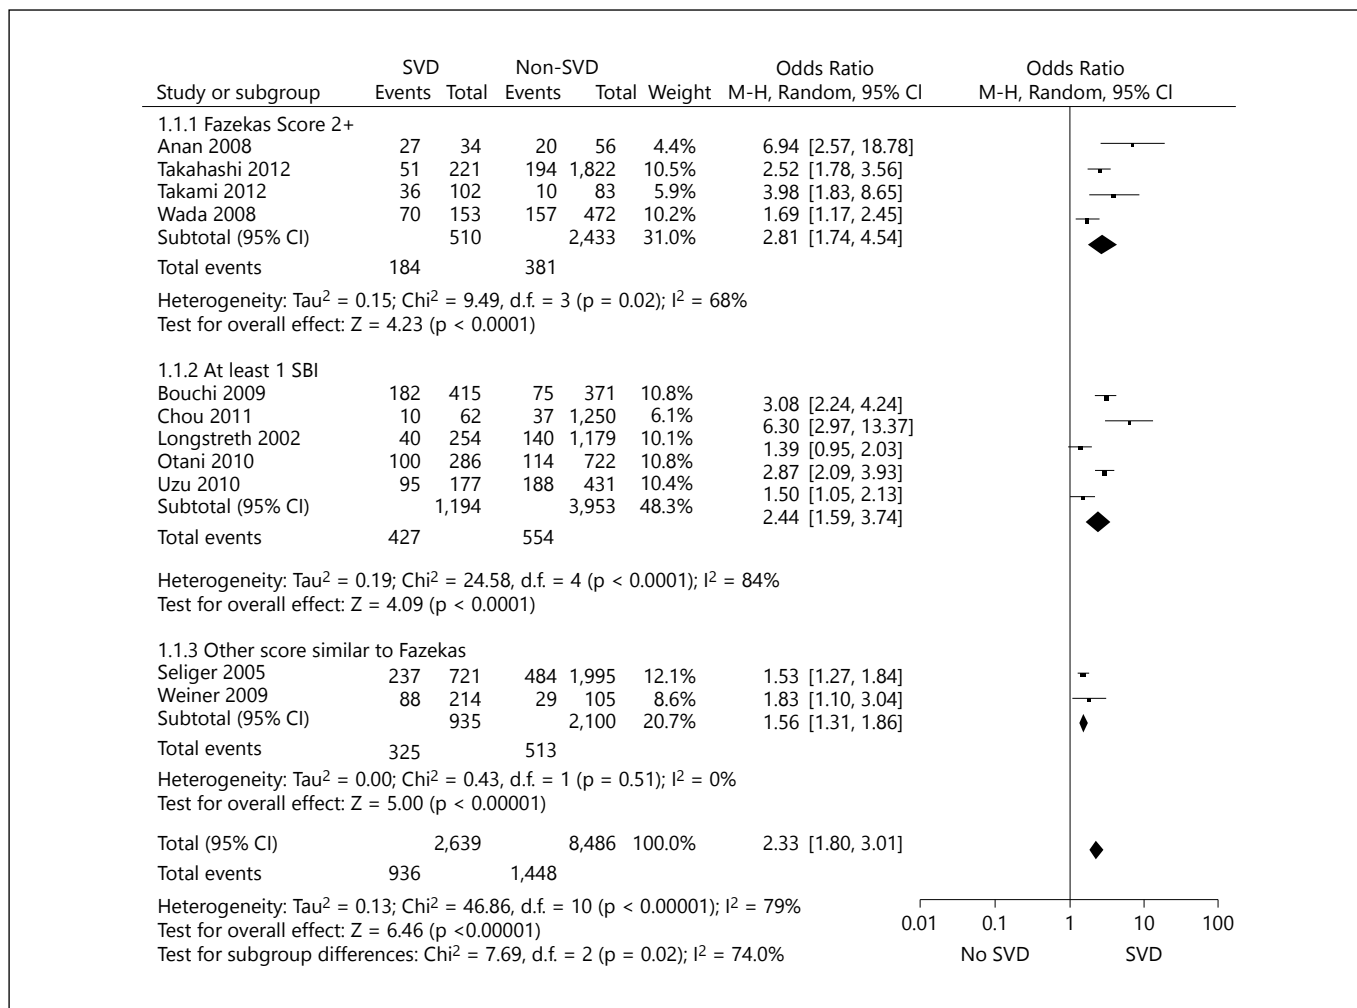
| Study or subgroup | SVD Events | SVD Total | Non-SVD Events | Non-SVD Total | Weight | Odds Ratio M-H, Random, 95% CI |
|---|---|---|---|---|---|---|
| 1.1.1 Fazekas Score 2+ | | | | | | |
| Anan 2008 | 27 | 34 | 20 | 56 | 4.4% | 6.94 [2.57, 18.78] |
| Takahashi 2012 | 51 | 221 | 194 | 1,822 | 10.5% | 2.52 [1.78, 3.56] |
| Takami 2012 | 36 | 102 | 10 | 83 | 5.9% | 3.98 [1.83, 8.65] |
| Wada 2008 | 70 | 153 | 157 | 472 | 10.2% | 1.69 [1.17, 2.45] |
| Subtotal (95% CI) | | 510 | | 2,433 | 31.0% | 2.81 [1.74, 4.54] |
| Total events | 184 | | 381 | | | |

Heterogeneity: Tau$^2$ = 0.15; Chi$^2$ = 9.49, d.f. = 3 (p = 0.02); I$^2$ = 68%
Test for overall effect: Z = 4.23 (p < 0.0001)

| Study or subgroup | SVD Events | SVD Total | Non-SVD Events | Non-SVD Total | Weight | Odds Ratio M-H, Random, 95% CI |
|---|---|---|---|---|---|---|
| 1.1.2 At least 1 SBI | | | | | | |
| Bouchi 2009 | 182 | 415 | 75 | 371 | 10.8% | 3.08 [2.24, 4.24] |
| Chou 2011 | 10 | 62 | 37 | 1,250 | 6.1% | 6.30 [2.97, 13.37] |
| Longstreth 2002 | 40 | 254 | 140 | 1,179 | 10.1% | 1.39 [0.95, 2.03] |
| Otani 2010 | 100 | 286 | 114 | 722 | 10.8% | 2.87 [2.09, 3.93] |
| Uzu 2010 | 95 | 177 | 188 | 431 | 10.4% | 1.50 [1.05, 2.13] |
| Subtotal (95% CI) | | 1,194 | | 3,953 | 48.3% | 2.44 [1.59, 3.74] |
| Total events | 427 | | 554 | | | |

Heterogeneity: Tau$^2$ = 0.19; Chi$^2$ = 24.58, d.f. = 4 (p < 0.0001); I$^2$ = 84%
Test for overall effect: Z = 4.09 (p < 0.0001)

| Study or subgroup | SVD Events | SVD Total | Non-SVD Events | Non-SVD Total | Weight | Odds Ratio M-H, Random, 95% CI |
|---|---|---|---|---|---|---|
| 1.1.3 Other score similar to Fazekas | | | | | | |
| Seliger 2005 | 237 | 721 | 484 | 1,995 | 12.1% | 1.53 [1.27, 1.84] |
| Weiner 2009 | 88 | 214 | 29 | 105 | 8.6% | 1.83 [1.10, 3.04] |
| Subtotal (95% CI) | | 935 | | 2,100 | 20.7% | 1.56 [1.31, 1.86] |
| Total events | 325 | | 513 | | | |

Heterogeneity: Tau$^2$ = 0.00; Chi$^2$ = 0.43, d.f. = 1 (p = 0.51); I$^2$ = 0%
Test for overall effect: Z = 5.00 (p < 0.00001)

| | | | | | | |
|---|---|---|---|---|---|---|
| Total (95% CI) | | 2,639 | | 8,486 | 100.0% | 2.33 [1.80, 3.01] |
| Total events | 936 | | 1,448 | | | |

Heterogeneity: Tau$^2$ = 0.13; Chi$^2$ = 46.86, d.f. = 10 (p < 0.00001); I$^2$ = 79%
Test for overall effect: Z = 6.46 (p <0.00001)
Test for subgroup differences: Chi$^2$ = 7.69, d.f. = 2 (p = 0.02); I$^2$ = 74.0%

Odds Ratio
M-H, Random, 95% CI
0.01 0.1 1 10 100
No SVD SVD